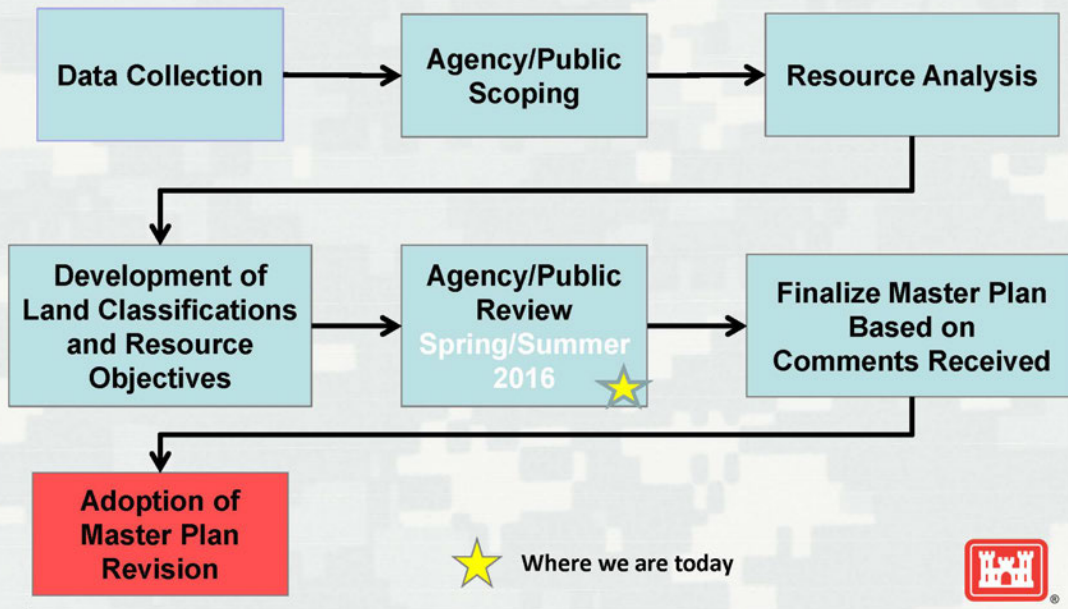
Data Collection

Agency/Public Scoping

Resource Analysis

Development of Land Classifications and Resource Objectives

Agency/Public Review Spring/Summer 2016

Finalize Master Plan Based on Comments Received

Adoption of Master Plan Revision

Where we are today

®